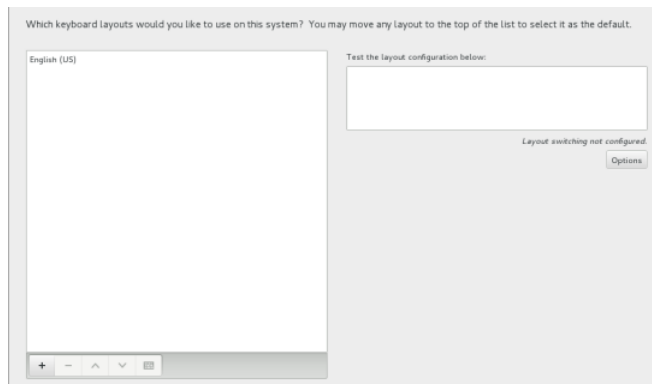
Which keyboard layouts would you like to use on this system? You may move any layout to the top of the list to select it as the default.

English (US)

+ − ^ v

Test the layout configuration below:

Layout switching not configured.

Options